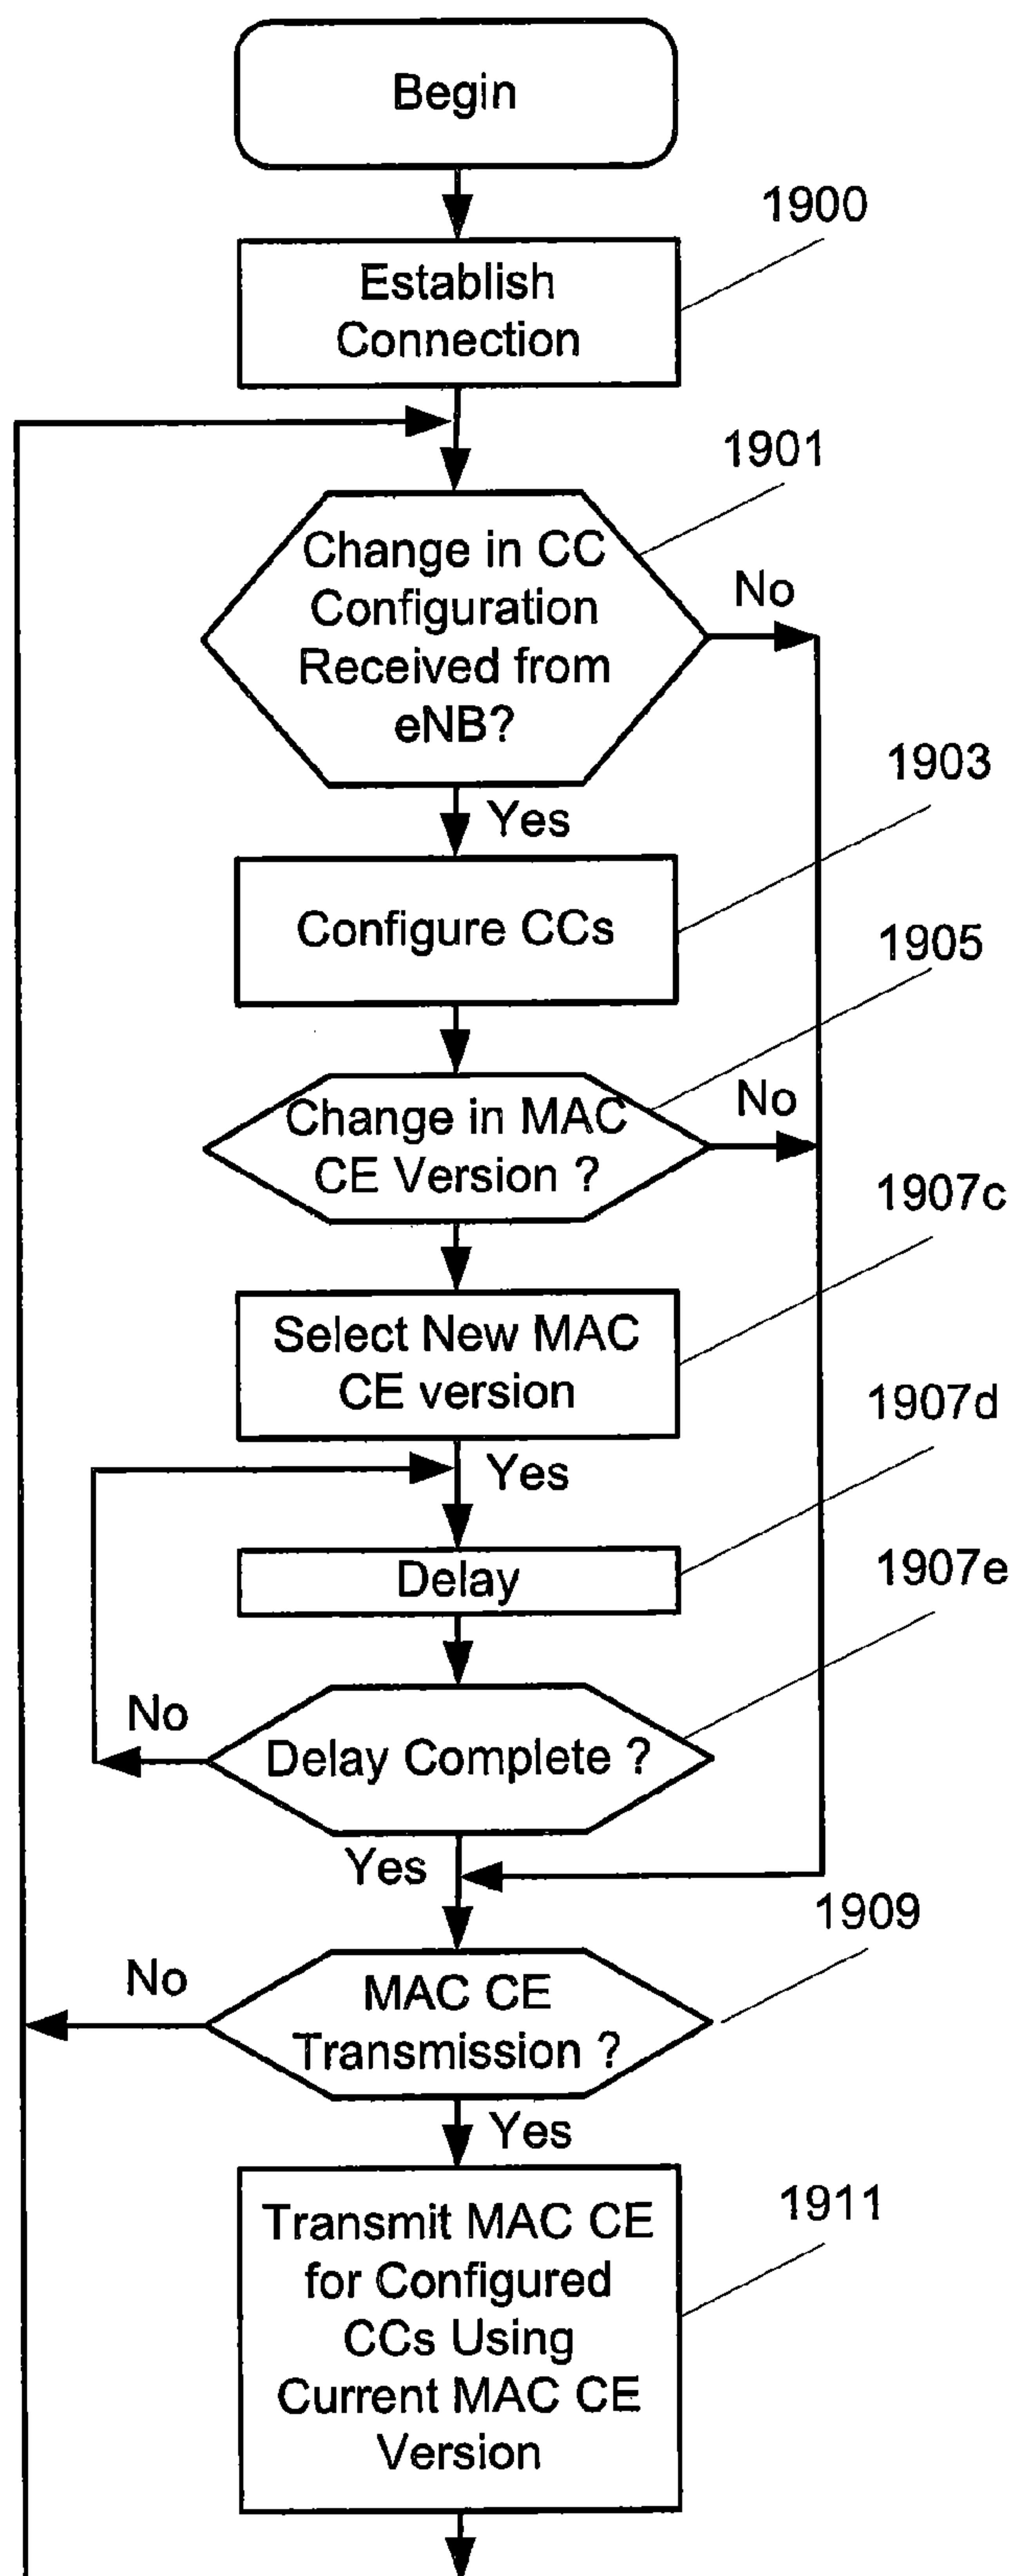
Begin

1900

Establish Connection

1901

Change in CC Configuration Received from eNB?

No

Yes

1903

Configure CCs

1905

Change in MAC CE Version ?

No

1907c

Select New MAC CE version

1907d

Yes

Delay

1907e

No

Delay Complete ?

Yes

1909

No

MAC CE Transmission ?

Yes

1911

Transmit MAC CE for Configured CCs Using Current MAC CE Version